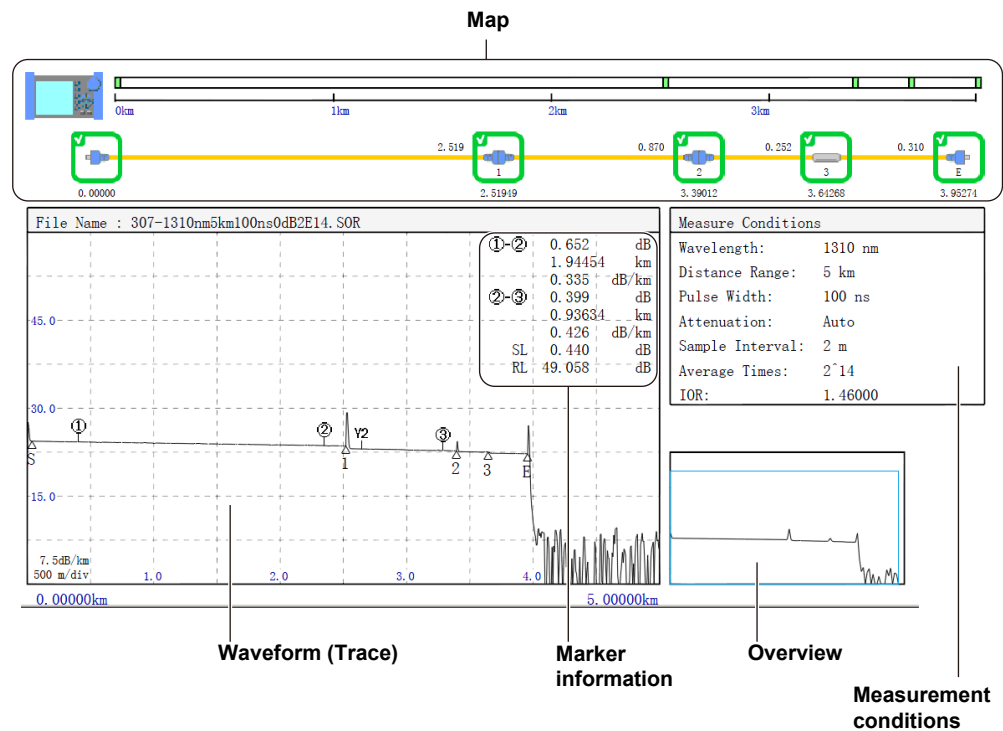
Map

0km
1km
2km
3km

2.519
0.870
0.252
0.310

1
2
3
E

0.00000
2.51949
3.39012
3.64268
3.95274

File Name : 307-1310nm5km100ns0dB2E14.SOR

| | | |
|---|---|---|
| ①-② | 0.652 | dB |
| | 1.94454 | km |
| | 0.335 | dB/km |
| ②-③ | 0.399 | dB |
| | 0.93634 | km |
| | 0.426 | dB/km |
| SL | 0.440 | dB |
| RL | 49.058 | dB |

45.0
30.0
15.0

①
②
Y2
③

S
1
2
3
E

7.5dB/km
500 m/div
1.0
2.0
3.0
4.0

0.00000km
5.00000km

Measure Conditions

| | |
|---|---|
| Wavelength: | 1310 nm |
| Distance Range: | 5 km |
| Pulse Width: | 100 ns |
| Attenuation: | Auto |
| Sample Interval: | 2 m |
| Average Times: | 2^14 |
| IOR: | 1.46000 |

Waveform (Trace)

Marker information

Overview

Measurement conditions